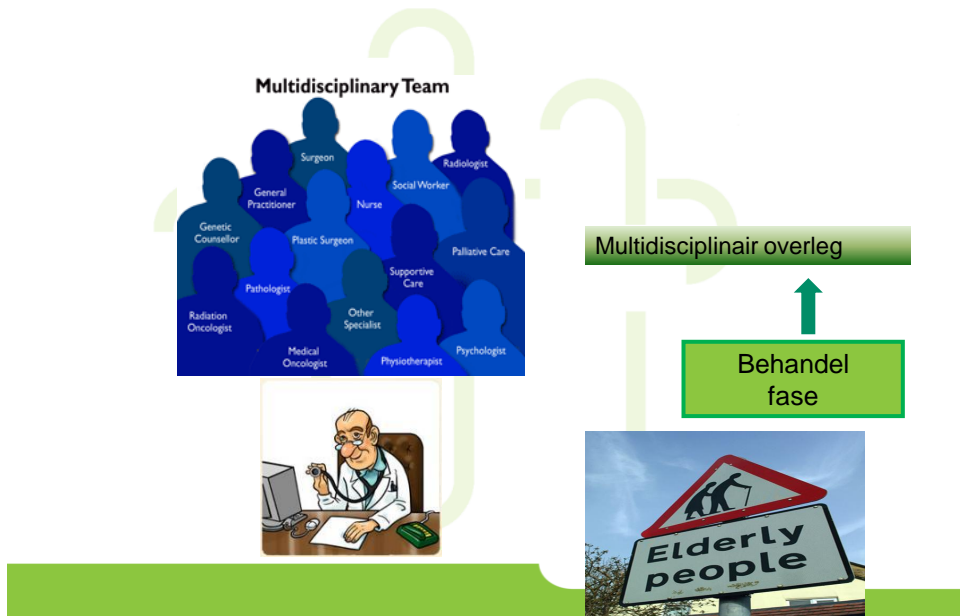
Multidisciplinary Team

Surgeon
Radiologist
General Practitioner
Social Worker
Nurse
Genetic Counsellor
Plastic Surgeon
Palliative Care
Supportive Care
Pathologist
Radiation Oncologist
Other Specialist
Medical Oncologist
Physiotherapist
Psychologist

Multidisciplinair overleg

Behandel fase

Elderly people